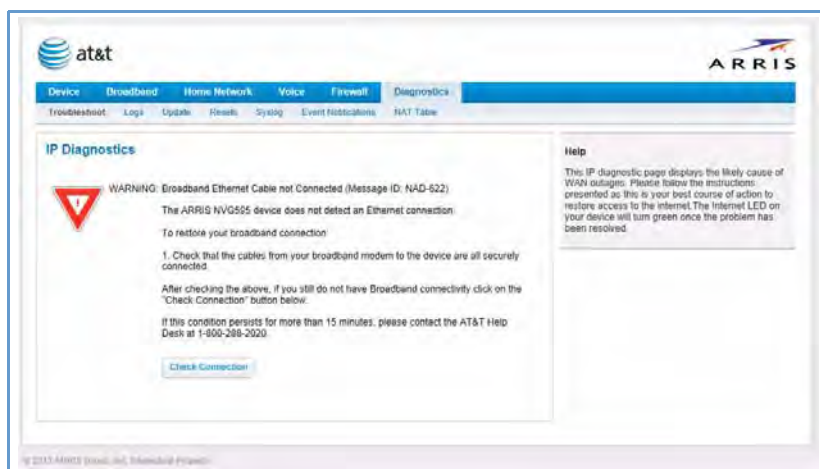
at&t

ARRIS

Device Broadband Home Network Voice Firewall Diagnostics

Troubleshoot Logs Update Resets Syslog Event Notifications NAT Table

IP Diagnostics

WARNING: Broadband Ethernet Cable not Connected (Message ID: NAD-522)

The ARRIS NVG505 device does not detect an Ethernet connection.

To restore your broadband connection:

1. Check that the cables from your broadband modem to the device are all securely connected.

After checking the above, if you still do not have Broadband connectivity click on the "Check Connection" button below.

If this condition persists for more than 15 minutes, please contact the AT&T Help Desk at 1-800-288-2020.

Check Connection

Help

This IP diagnostic page displays the likely cause of WAN outages. Please follow the instructions presented as this is your best course of action to restore access to the internet. The Internet LED on your device will turn green once the problem has been resolved.

© 2013 ARRIS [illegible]